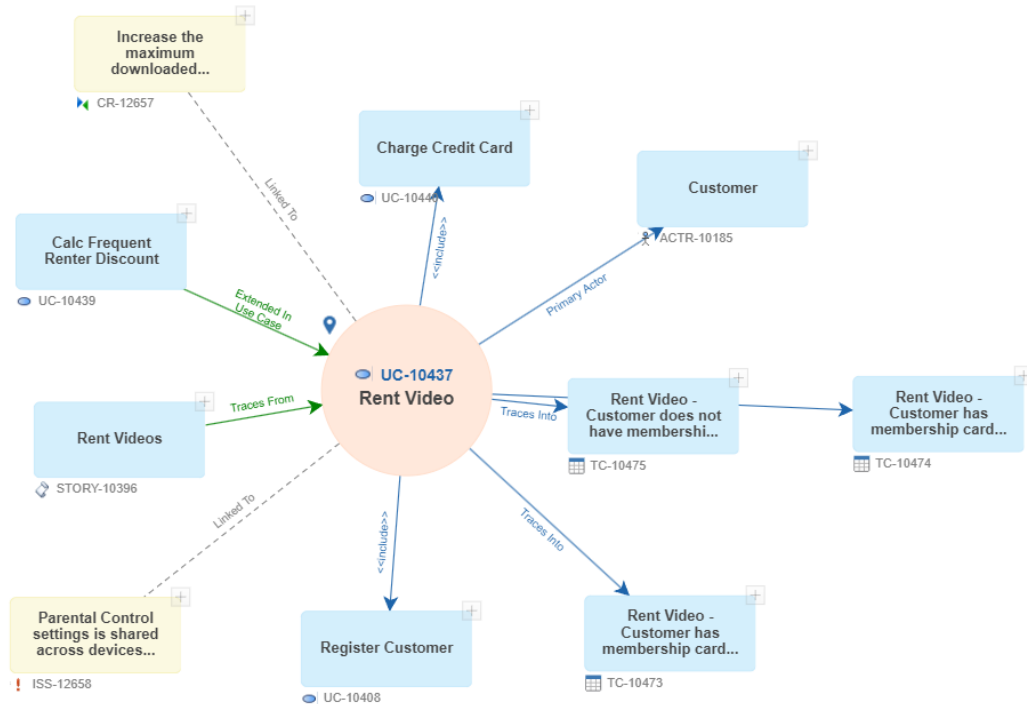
Increase the maximum downloaded...

CR-12657

Linked To

Charge Credit Card

UC-10440

<<include>>

Customer

ACTR-10185

Primary Actor

Calc Frequent Renter Discount

UC-10439

Extended In Use Case

UC-10437

Rent Video

Rent Videos

STORY-10396

Traces From

Traces Into

Rent Video - Customer does not have membershi...

TC-10475

Rent Video - Customer has membership card...

TC-10474

Linked To

<<include>>

Traces Into

Parental Control settings is shared across devices...

ISS-12658

Register Customer

UC-10408

Rent Video - Customer has membership card...

TC-10473